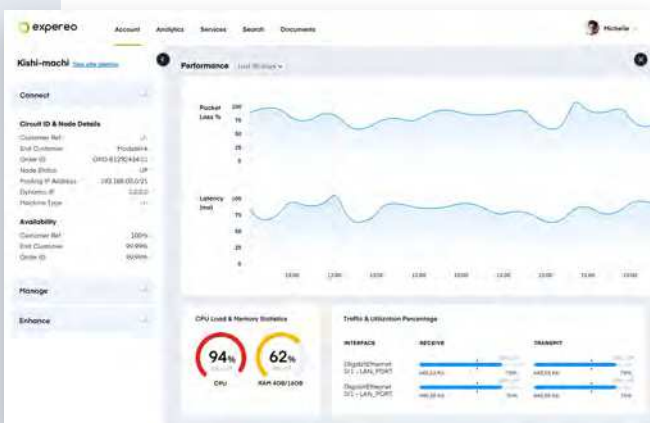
expereo

Account Analytics Services Search Documents

Michelle

Kishi-machi See site details

Connect

Circuit ID & Node Details

Customer Ref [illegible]
End Customer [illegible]
Order ID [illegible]
Node Status UP
Hosting IP Address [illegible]
Dynamic IP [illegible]
Hardware Type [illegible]

Availability

Customer Ref 100%
End Customer 99.99%
Order ID 99.99%

Manage

Enhance

Performance Last 10 days

Packet Loss % 100 75 50 25 0

Latency (ms) 100 75 50 25 0

13:00 13:00 13:00 13:00 13:00 13:00 13:00 13:00

CPU Load & Memory Statistics

94%

CPU

62%

RAM 4GB/16GB

Traffic & Utilization Percentage

INTERFACE RECEIVE TRANSMIT

GigabitEthernet 0/1 - LAN_PORT 79% 79%

GigabitEthernet 0/1 - LAN_PORT 79% 79%